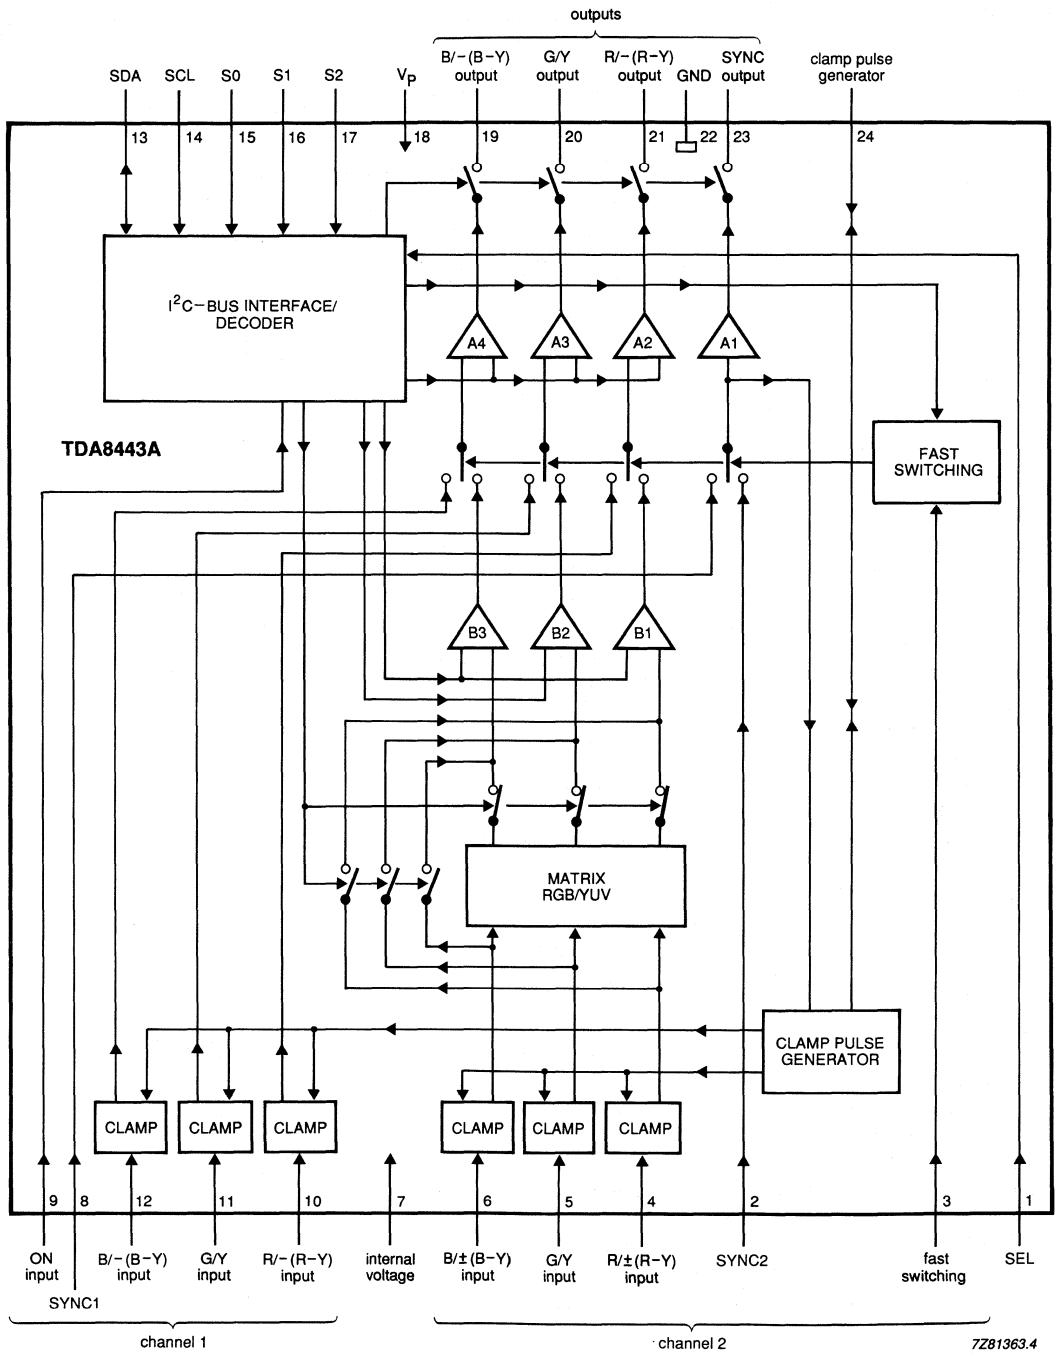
outputs

SDA SCL S0 S1 S2 $V_P$ B/−(B−Y) output G/Y output R/−(R−Y) output GND SYNC output clamp pulse generator

13 14 15 16 17 18 19 20 21 22 23 24

$I^2C$−BUS INTERFACE/ DECODER

A4 A3 A2 A1

TDA8443A

FAST SWITCHING

B3 B2 B1

MATRIX RGB/YUV

CLAMP PULSE GENERATOR

CLAMP CLAMP CLAMP CLAMP CLAMP CLAMP

9 8 12 11 10 7 6 5 4 2 3 1

ON input B/−(B−Y) input G/Y input R/−(R−Y) input internal voltage B/±(B−Y) input G/Y input R/±(R−Y) input SYNC2 fast switching SEL

SYNC1

channel 1

channel 2

7Z81363.4